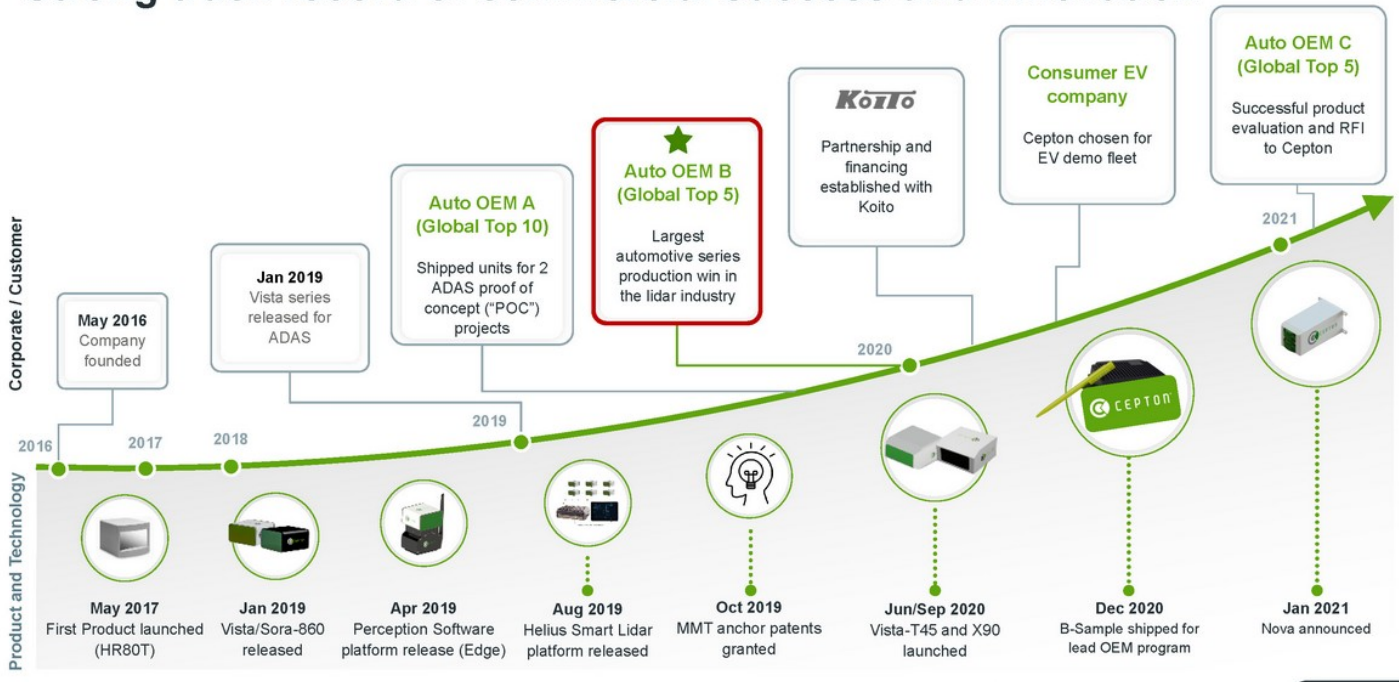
Corporate / Customer

May 2016
Company founded

Jan 2019
Vista series released for ADAS

Auto OEM A (Global Top 10)
Shipped units for 2 ADAS proof of concept ("POC") projects

Auto OEM B (Global Top 5)
Largest automotive series production win in the lidar industry

KOITO
Partnership and financing established with Koito

Consumer EV company
Cepton chosen for EV demo fleet

Auto OEM C (Global Top 5)
Successful product evaluation and RFI to Cepton

2016
2017
2018
2019
2020
2021

Product and Technology

May 2017
First Product launched (HR80T)

Jan 2019
Vista/Sora-860 released

Apr 2019
Perception Software platform release (Edge)

Aug 2019
Helius Smart Lidar platform released

Oct 2019
MMT anchor patents granted

Jun/Sep 2020
Vista-T45 and X90 launched

CEPTON

Dec 2020
B-Sample shipped for lead OEM program

Jan 2021
Nova announced